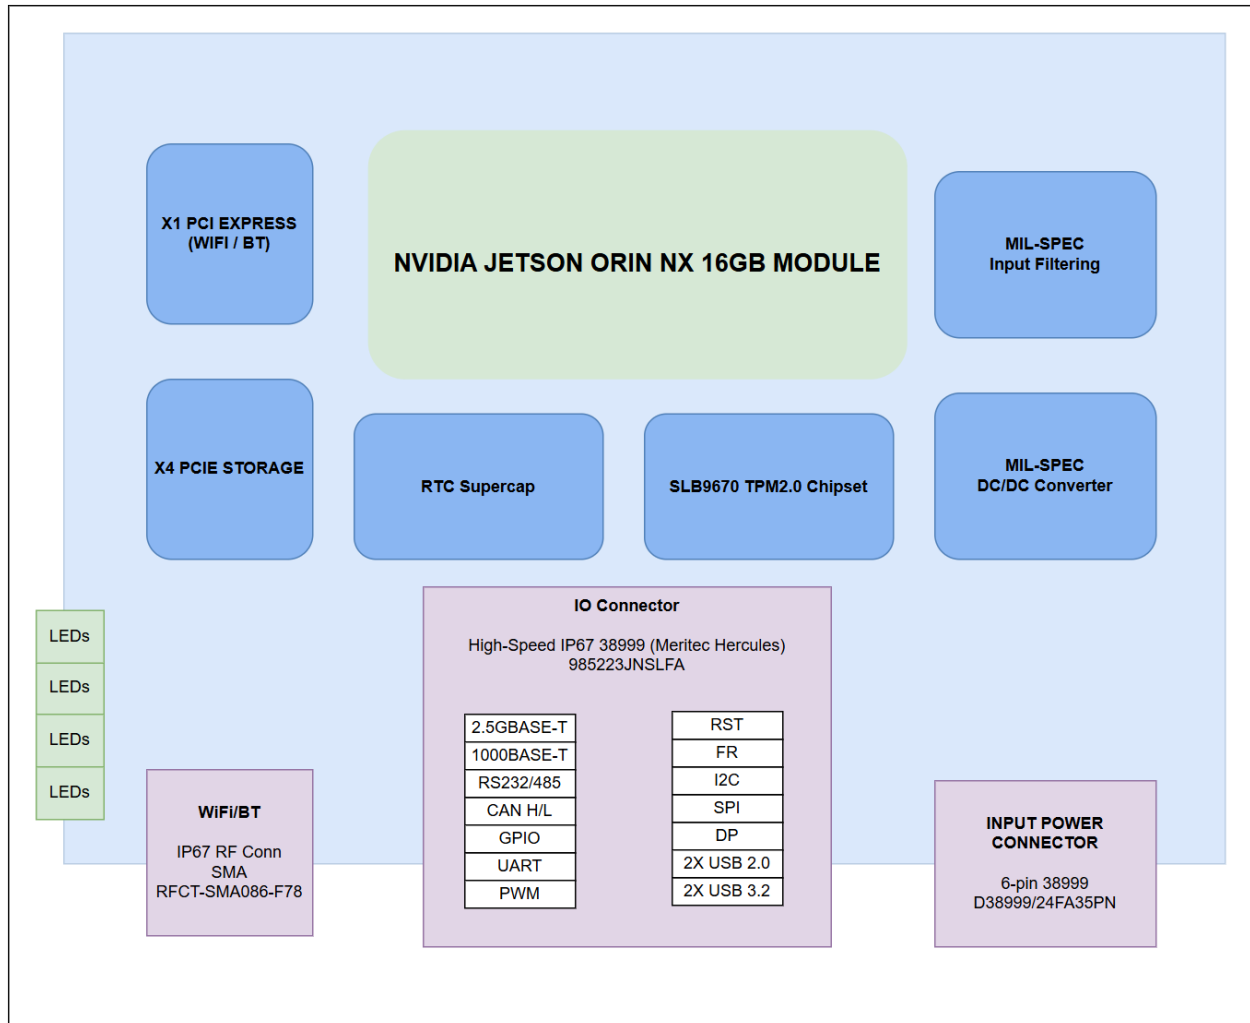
X1 PCI EXPRESS (WIFI / BT)

NVIDIA JETSON ORIN NX 16GB MODULE

MIL-SPEC Input Filtering

X4 PCIE STORAGE

RTC Supercap

SLB9670 TPM2.0 Chipset

MIL-SPEC DC/DC Converter

LEDs

LEDs

LEDs

LEDs

IO Connector

High-Speed IP67 38999 (Meritec Hercules) 985223JNSLFA

| 2.5GBASE-T |
|---|
| 1000BASE-T |
| RS232/485 |
| CAN H/L |
| GPIO |
| UART |
| PWM |

| RST |
|---|
| FR |
| I2C |
| SPI |
| DP |
| 2X USB 2.0 |
| 2X USB 3.2 |

WiFi/BT

IP67 RF Conn SMA RFCT-SMA086-F78

INPUT POWER CONNECTOR

6-pin 38999 D38999/24FA35PN